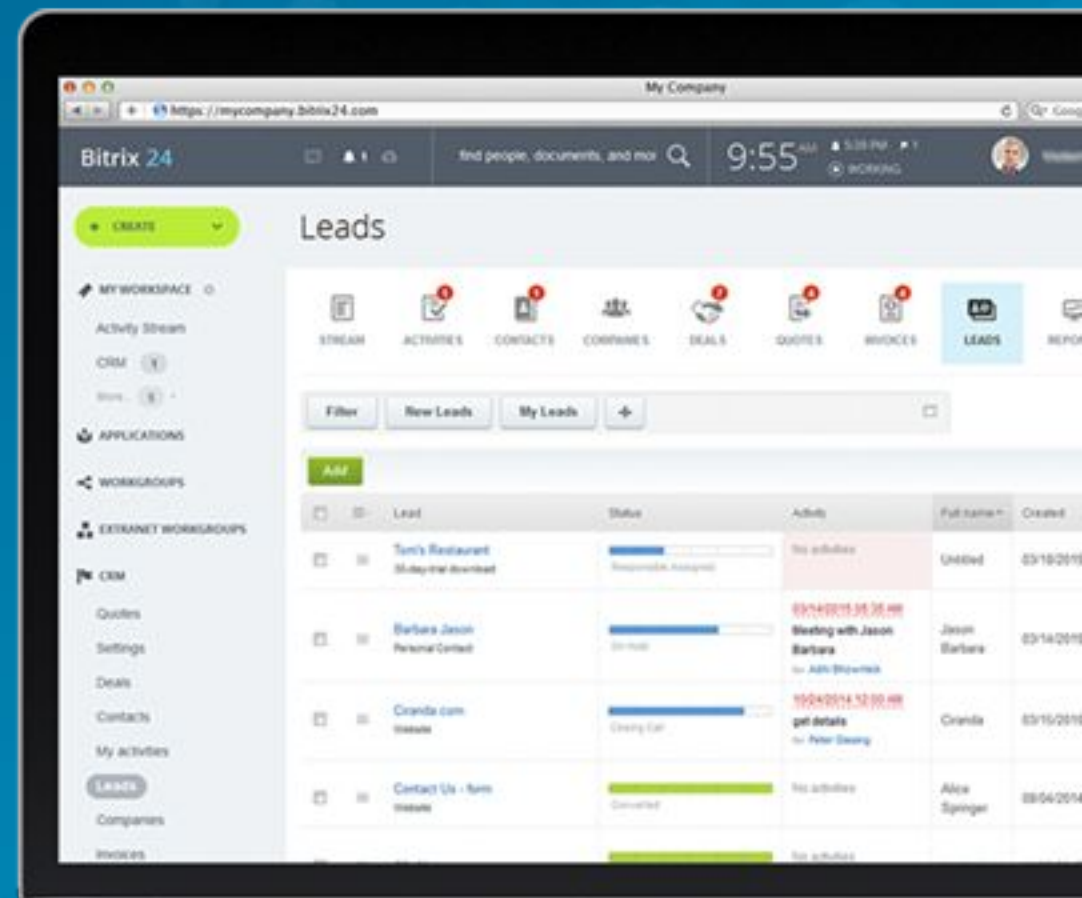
My Company

https://mycompany.bitrix24.com

Bitrix 24

find people, documents, and mor

9:55 AM

WORKING

+ CREATE

MY WORKSPACE

Activity Stream

CRM

More...

APPLICATIONS

WORKGROUPS

EXTRANET WORKGROUPS

CRM

Quotes

Settings

Deals

Contacts

My activities

LEADS

Companies

Invoices

Leads

STREAM

ACTIVITIES

CONTACTS

COMPANIES

DEALS

QUOTES

INVOICES

LEADS

REPOR

Filter

New Leads

My Leads

+

Add

| | | Lead | Status | Activity | Full name | Created |
|---|---|---|---|---|---|---|
| | | Tom's Restaurant 30-day trial download | Responsible Assigned | No activities | Untitled | 03/18/2015 |
| | | Barbara Jason Personal Contact | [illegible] | 03/14/2015 05:35 AM Meeting with Jason Barbara for Aditi Bhowmick | Jason Barbara | 03/14/2015 |
| | | Ciranda.com Website | Clearing Call | 10/24/2014 12:00 AM get details for Peter Desing | Ciranda | 03/15/2015 |
| | | Contact Us - form Website | Converted | No activities | Alice Springer | 08/04/2014 |
| | | | | No activities | | |